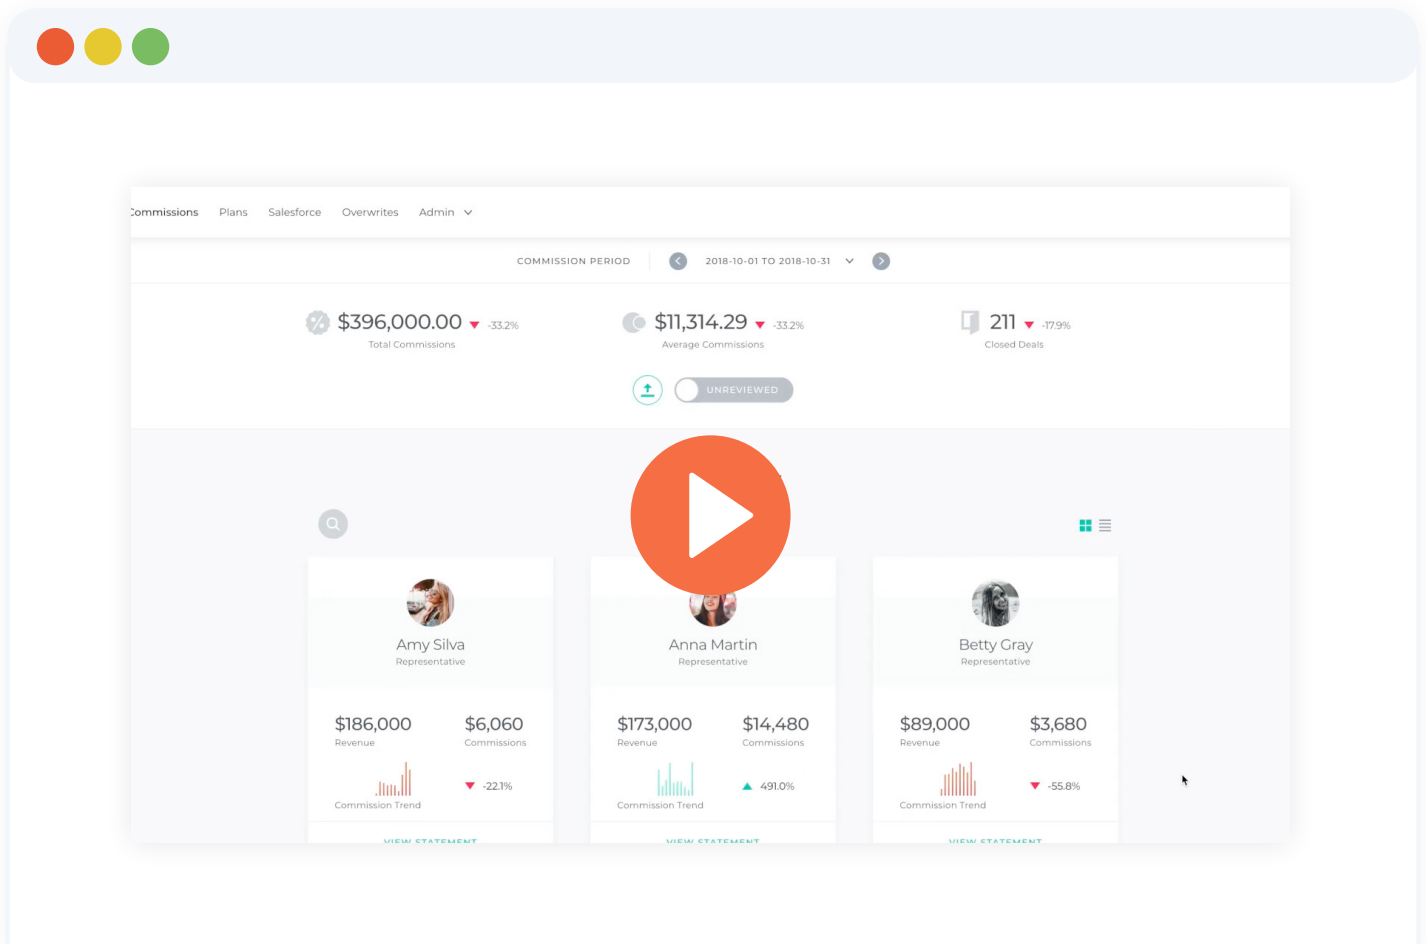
Commissions Plans Salesforce Overwrites Admin

COMMISSION PERIOD 2018-10-01 TO 2018-10-31

$396,000.00 -33.2%
Total Commissions

$11,314.29 -33.2%
Average Commissions

211 -17.9%
Closed Deals

UNREVIEWED

Amy Silva
Representative

$186,000
Revenue

$6,060
Commissions

Commission Trend
-22.1%

VIEW STATEMENT

Anna Martin
Representative

$173,000
Revenue

$14,480
Commissions

Commission Trend
491.0%

VIEW STATEMENT

Betty Gray
Representative

$89,000
Revenue

$3,680
Commissions

Commission Trend
-55.8%

VIEW STATEMENT